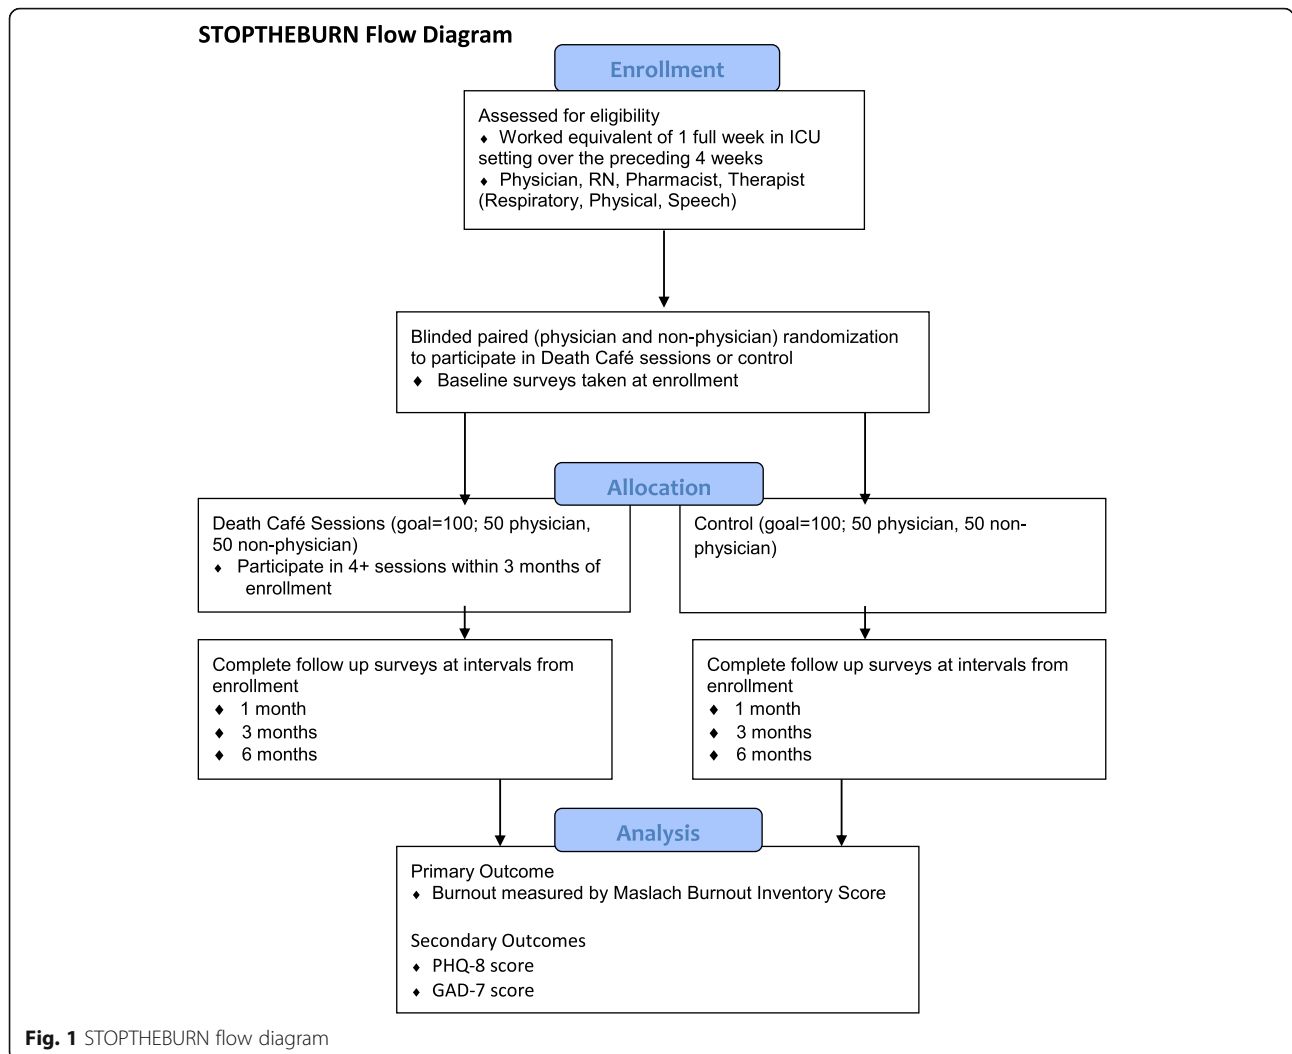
STOPTHEBURN Flow Diagram

Enrollment

Assessed for eligibility
♦ Worked equivalent of 1 full week in ICU setting over the preceding 4 weeks
♦ Physician, RN, Pharmacist, Therapist (Respiratory, Physical, Speech)

Blinded paired (physician and non-physician) randomization to participate in Death Café sessions or control
♦ Baseline surveys taken at enrollment

Allocation

Death Café Sessions (goal=100; 50 physician, 50 non-physician)
♦ Participate in 4+ sessions within 3 months of enrollment

Control (goal=100; 50 physician, 50 non-physician)

Complete follow up surveys at intervals from enrollment
♦ 1 month
♦ 3 months
♦ 6 months

Complete follow up surveys at intervals from enrollment
♦ 1 month
♦ 3 months
♦ 6 months

Analysis

Primary Outcome
♦ Burnout measured by Maslach Burnout Inventory Score

Secondary Outcomes
♦ PHQ-8 score
♦ GAD-7 score

Fig. 1 STOPTHEBURN flow diagram